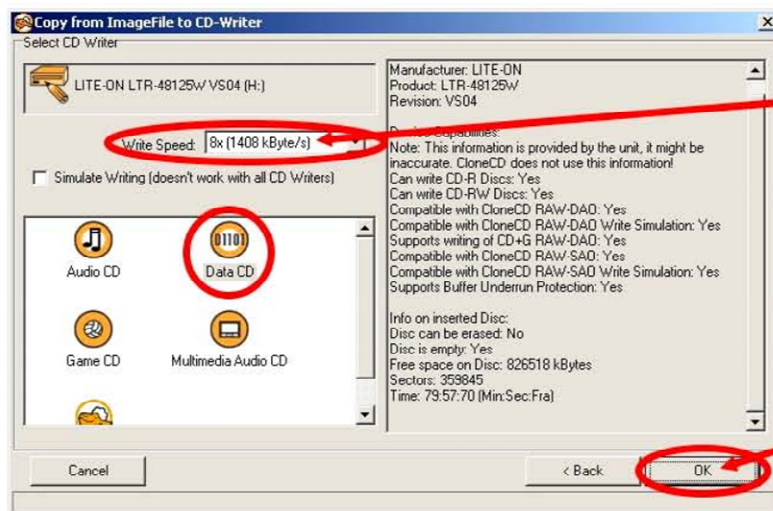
Copy from ImageFile to CD-Writer

Select CD Writer

LITE-ON LTR-48125W VS04 (H:)

Write Speed: 8x (1408 kByte/s)

Simulate Writing (doesn't work with all CD Writers)

0110

Audio CD

Data CD

Game CD

Multimedia Audio CD

Manufacturer: LITE-ON
Product: LTR-48125W
Revision: VS04

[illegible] Capabilities:
Note: This information is provided by the unit, it might be inaccurate. CloneCD does not use this information!
Can write CD-R Discs: Yes
Can write CD-RW Discs: Yes
Compatible with CloneCD RAW-DAO: Yes
Compatible with CloneCD RAW-DAO Write Simulation: Yes
Supports writing of CD+G RAW-DAO: Yes
Compatible with CloneCD RAW-SAO: Yes
Compatible with CloneCD RAW-SAO Write Simulation: Yes
Supports Buffer Underrun Protection: Yes

Info on inserted Disc:
Disc can be erased: No
Disc is empty: Yes
Free space on Disc: 826518 kBytes
Sectors: 359845
Time: 79:57:70 (Min:Sec:Fra)

Cancel

< Back

OK